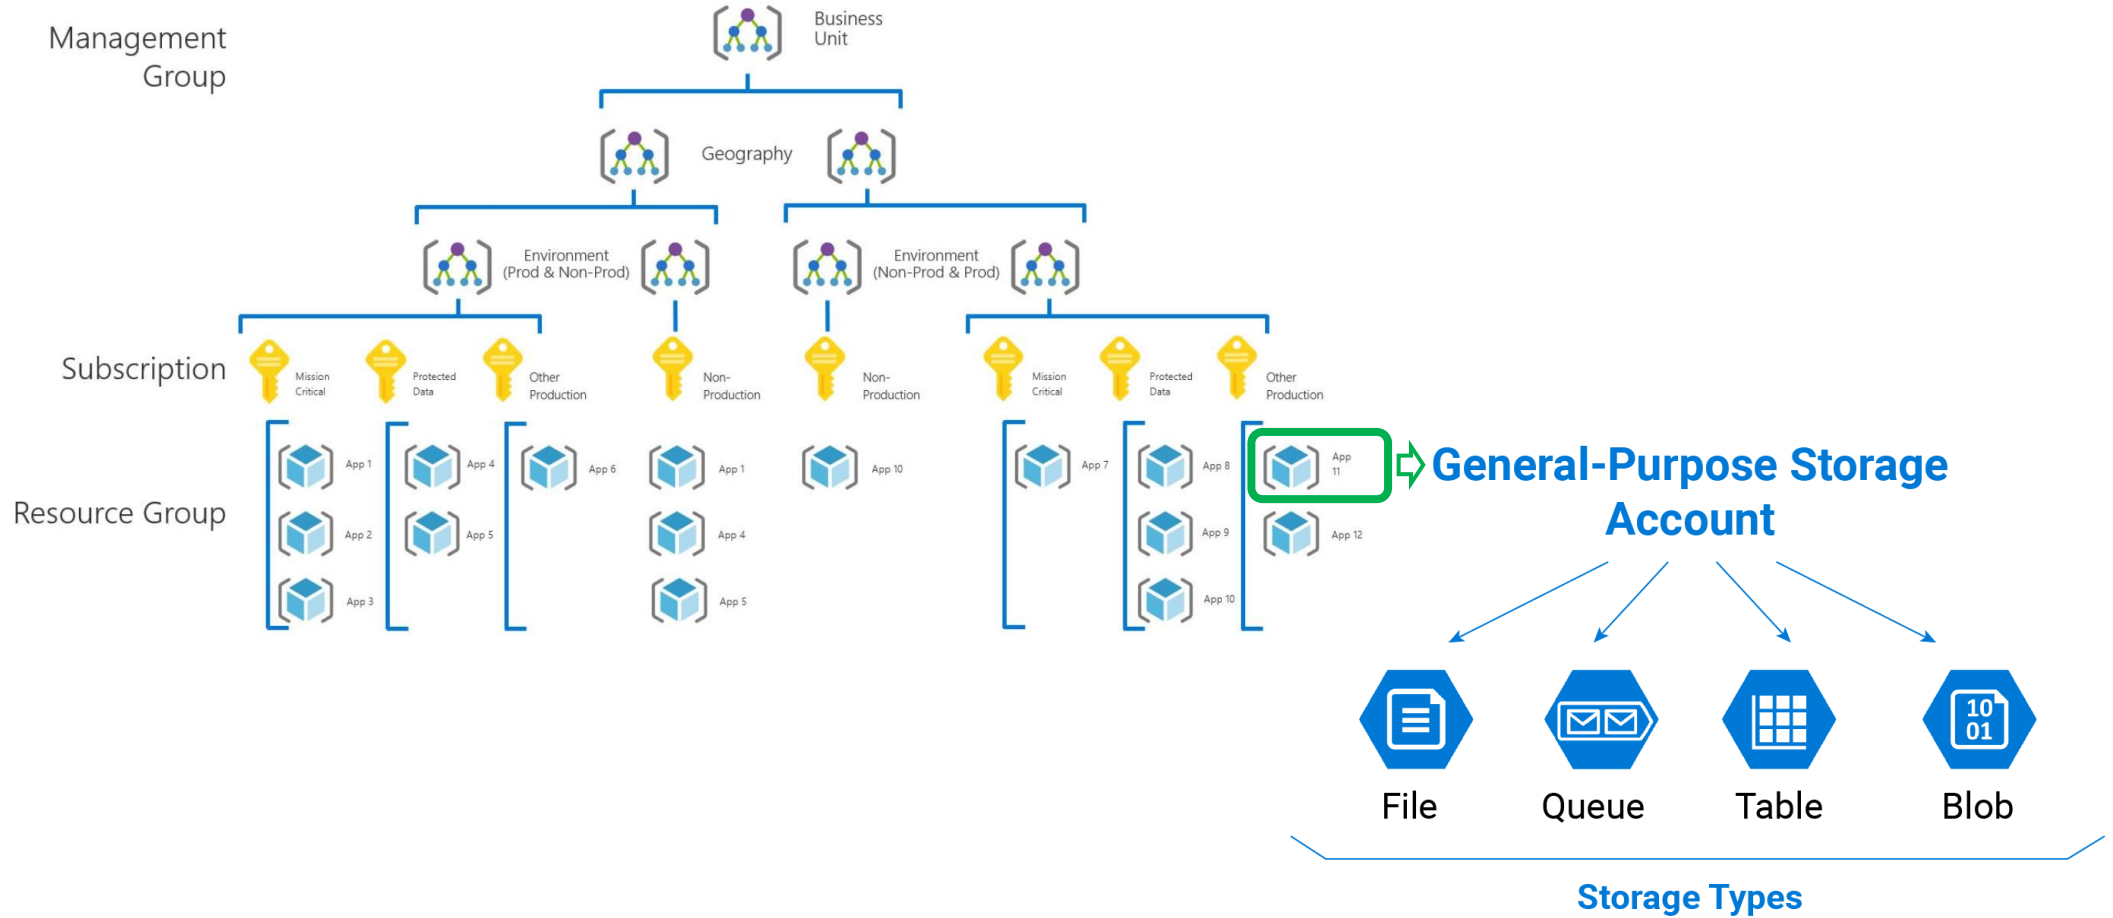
Management Group

Business Unit

Geography

Environment (Prod & Non-Prod)

Environment (Non-Prod & Prod)

Subscription

Mission Critical

Protected Data

Other Production

Non-Production

Non-Production

Mission Critical

Protected Data

Other Production

Resource Group

App 1
App 2
App 3
App 4
App 5
App 6
App 1
App 4
App 5
App 10
App 7
App 8
App 9
App 10
App 11
App 12

General-Purpose Storage Account

10
01

File

Queue

Table

Blob

Storage Types